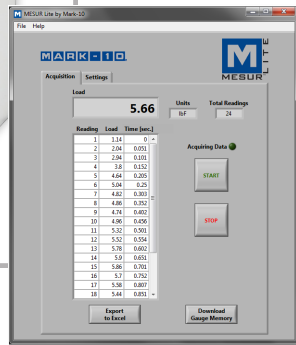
MESUR Lite by Mark-10

File Help

MARK-10

MESUR LITE

Acquisition | Settings

Load

5.66

Units
lbF

Total Readings
24

| Reading | Load | Time (sec.) |
|---|---|---|
| 1 | 1.14 | 0 |
| 2 | 2.04 | 0.051 |
| 3 | 2.04 | 0.101 |
| 4 | 3.8 | 0.152 |
| 5 | 4.64 | 0.205 |
| 6 | 5.04 | 0.25 |
| 7 | 4.82 | 0.303 |
| 8 | 4.86 | 0.352 |
| 9 | 4.74 | 0.402 |
| 10 | 4.96 | 0.456 |
| 11 | 5.32 | 0.501 |
| 12 | 5.52 | 0.554 |
| 13 | 5.78 | 0.602 |
| 14 | 5.9 | 0.651 |
| 15 | 5.86 | 0.701 |
| 16 | 5.7 | 0.752 |
| 17 | 5.58 | 0.807 |
| 18 | 5.44 | 0.851 |

Acquiring Data

START

STOP

Export to Excel

Download Gauge Memory